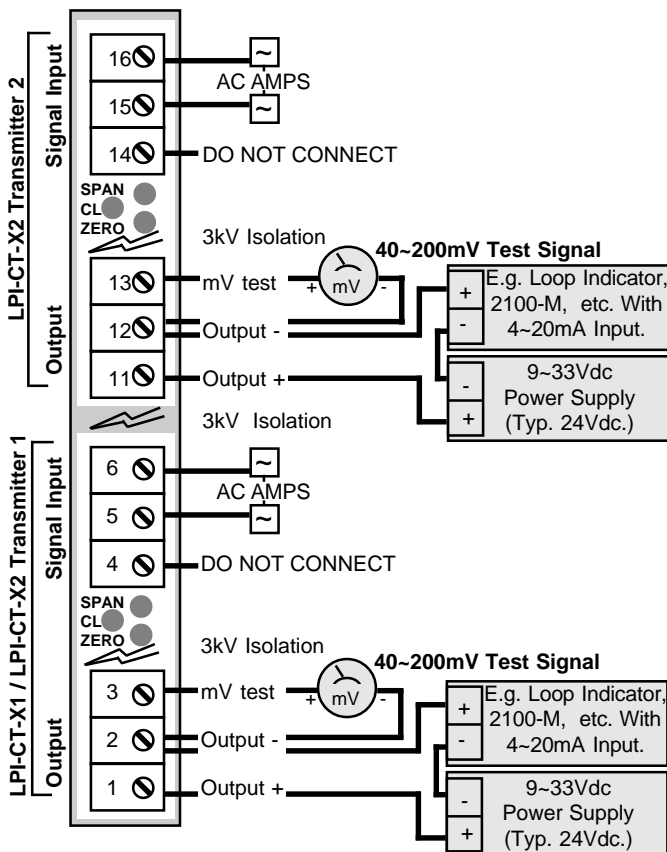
LPI-CT-X2 Transmitter 2

Signal Input

16
15
14

AC AMPS

DO NOT CONNECT

SPAN
CL
ZERO

3kV Isolation

40~200mV Test Signal

Output

13
12
11

mV test
+
mV
-
Output -
Output +

+
-
E.g. Loop Indicator, 2100-M, etc. With 4~20mA Input.

-
+
9~33Vdc Power Supply (Typ. 24Vdc.)

3kV Isolation

LPI-CT-X1 / LPI-CT-X2 Transmitter 1

Signal Input

6
5
4

AC AMPS

DO NOT CONNECT

SPAN
CL
ZERO

3kV Isolation

40~200mV Test Signal

Output

3
2
1

mV test
+
mV
-
Output -
Output +

+
-
E.g. Loop Indicator, 2100-M, etc. With 4~20mA Input.

-
+
9~33Vdc Power Supply (Typ. 24Vdc.)